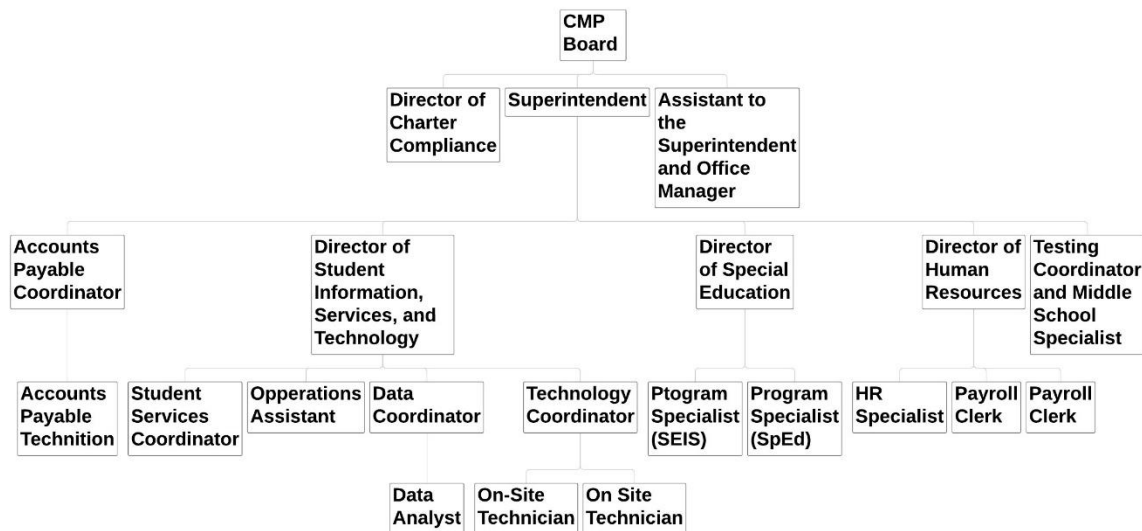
CMP Board

Director of Charter Compliance

Superintendent

Assistant to the Superintendent and Office Manager

Accounts Payable Coordinator

Director of Student Information, Services, and Technology

Director of Special Education

Director of Human Resources

Testing Coordinator and Middle School Specialist

Accounts Payable Technition

Student Services Coordinator

Opperations Assistant

Data Coordinator

Technology Coordinator

Ptogram Specialist (SEIS)

Program Specialist (SpEd)

HR Specialist

Payroll Clerk

Payroll Clerk

Data Analyst

On-Site Technician

On Site Technician